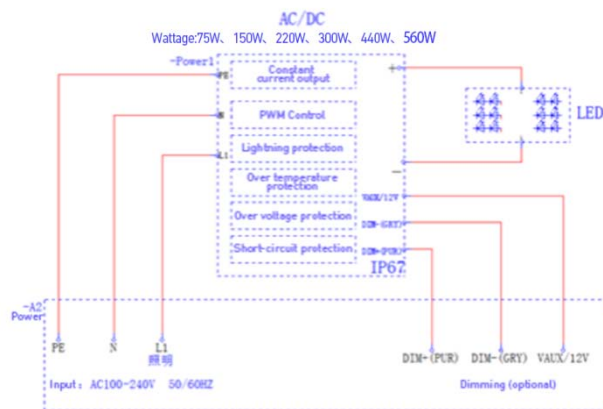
AC/DC
Wattage:75W、150W、220W、300W、440W、560W

-Power1
PE
N
L1
Constant current output
PWM Control
Lightning protection
Over temperature protection
Over voltage protection
Short-circuit protection
+
-
VAUX/12V
DIM-(GRY)
DIM+(PUR)
IP67
LED

-A2
Power
PE
N
L1
照明
DIM+(PUR)
DIM-(GRY)
VAUX/12V
Input: AC100-240V 50/60HZ
Dimming (optional)